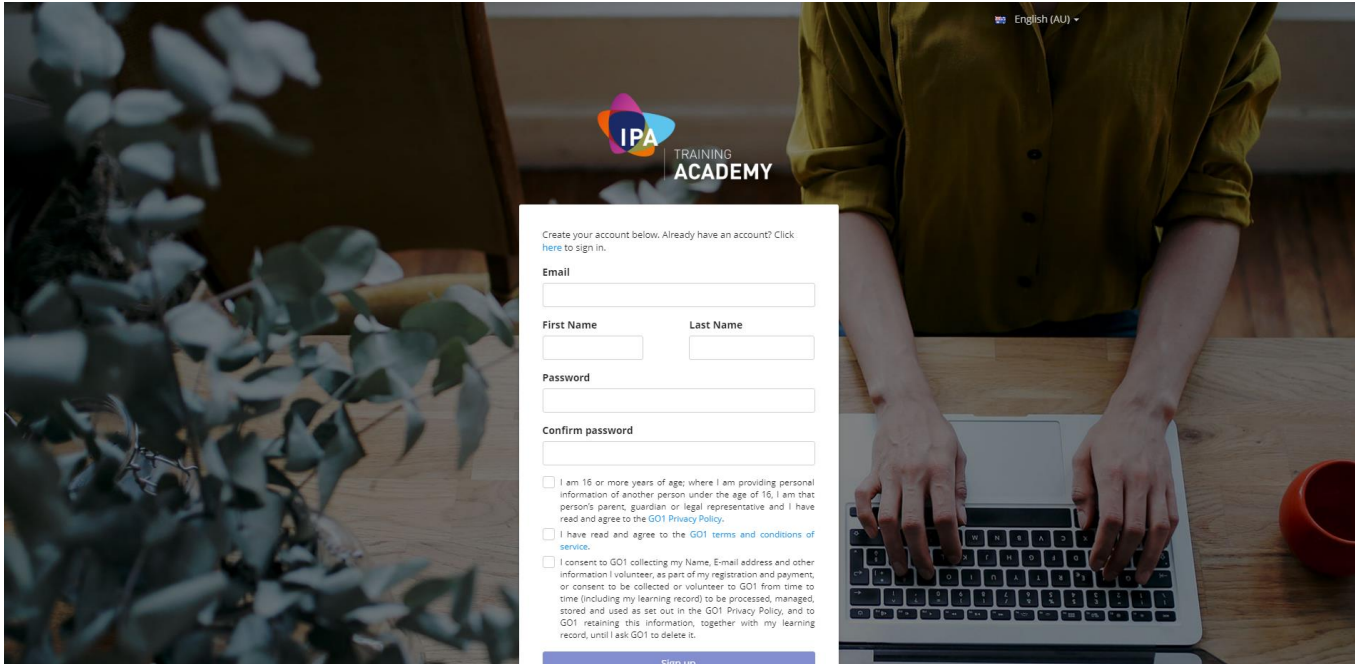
English (AU)

IPA
TRAINING
ACADEMY

Create your account below. Already have an account? Click here to sign in.

Email

First Name

Last Name

Password

Confirm password

I am 16 or more years of age; where I am providing personal information of another person under the age of 16, I am that person's parent, guardian or legal representative and I have read and agree to the GO1 Privacy Policy.

I have read and agree to the GO1 terms and conditions of service.

I consent to GO1 collecting my Name, E-mail address and other information I volunteer, as part of my registration and payment, or consent to be collected or volunteer to GO1 from time to time (including my learning record) to be processed, managed, stored and used as set out in the GO1 Privacy Policy, and to GO1 retaining this information, together with my learning record, until I ask GO1 to delete it.

Sign up